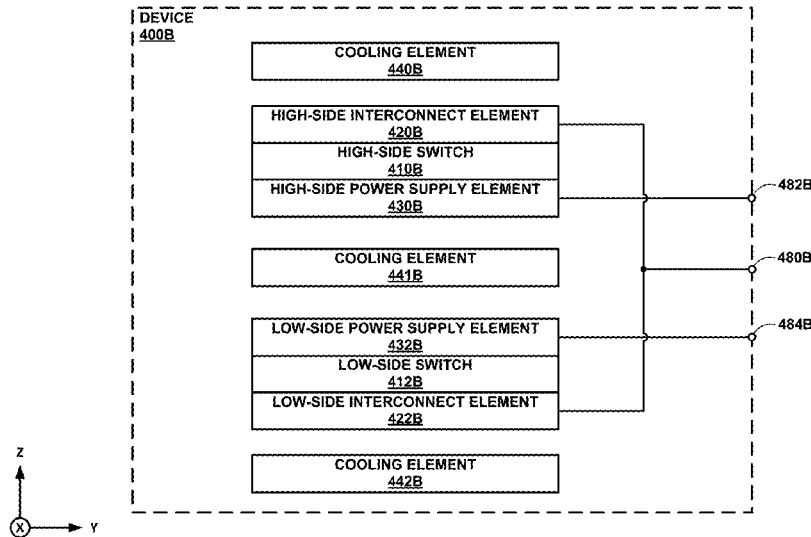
DEVICE
400B

COOLING ELEMENT
440B

HIGH-SIDE INTERCONNECT ELEMENT
420B

HIGH-SIDE SWITCH
410B

HIGH-SIDE POWER SUPPLY ELEMENT
430B

482B

480B

COOLING ELEMENT
441B

484B

LOW-SIDE POWER SUPPLY ELEMENT
432B

LOW-SIDE SWITCH
412B

LOW-SIDE INTERCONNECT ELEMENT
422B

COOLING ELEMENT
442B

Z

X

Y